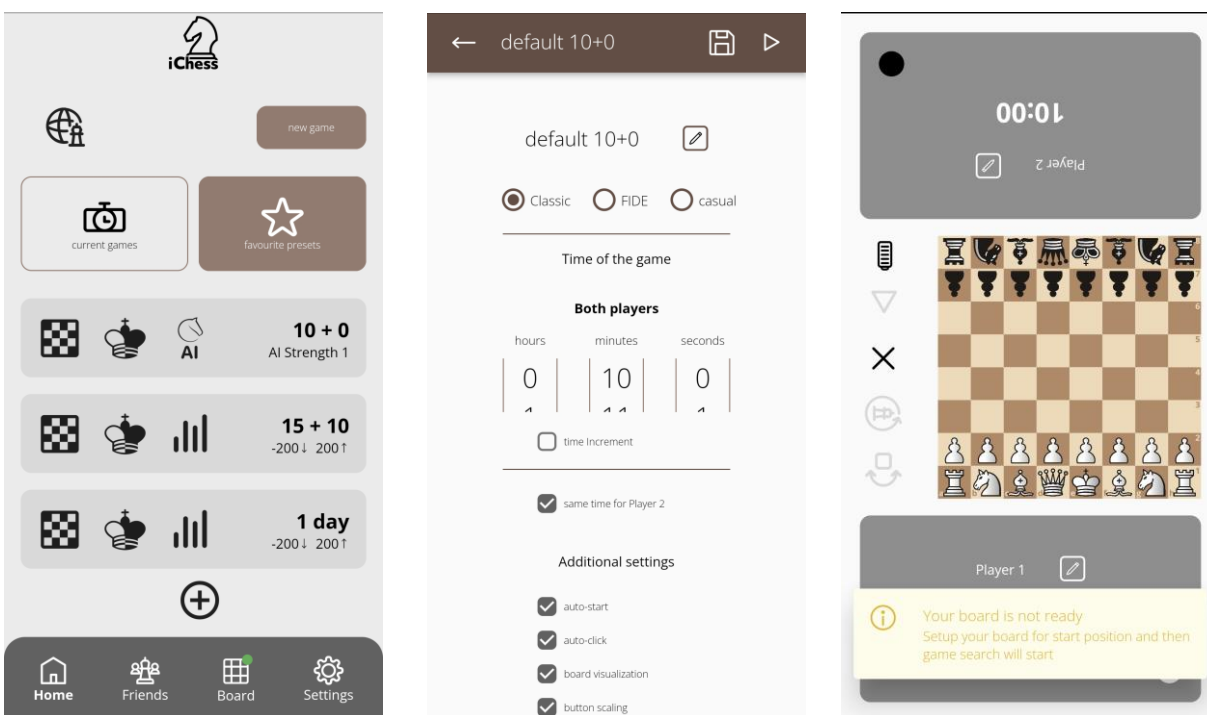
iChess

new game

current games

favourite presets

10 + 0
AI
AI Strength 1

15 + 10
-200↓ 200↑

1 day
-200↓ 200↑

Home
Friends
Board
Settings

← default 10+0

default 10+0

Classic
FIDE
casual

Time of the game

Both players

hours
minutes
seconds

0
10
0

time increment

same time for Player 2

Additional settings

auto-start

auto-click

board visualization

button scaling

10:00

Player 2

Player 1

Your board is not ready
Setup your board for start position and then game search will start